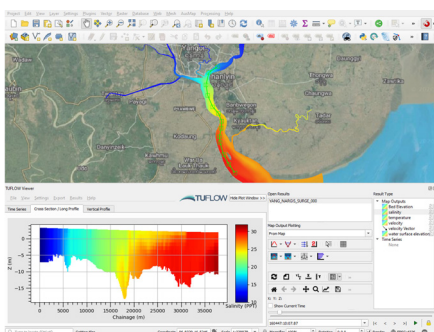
Project Edit View Layer Settings Plugins Vector Raster Database Web Mesh AusHap Processing Help

Hanjin

Kodiang

Danomaik

Kukolo

TUFLOW Viewer

File View Settings Export Results Help

TUFLOW

Time Series | Cross Section / Long Profile | Vertical Profile

Open Results

YANG_NAROS_SURGE_000

Map Output Plotting

From Map

Result Type

Map Outputs

Bed Elevation

salinity

temperature

velocity

Velocity Vector

water surface elevation

Time Series

None

30

25

20

15

10

5

0

Salinity (PP

0

-10

-20

-30

-40

Z (m)

0 5000 10000 15000 20000 25000 30000 35000

Chainage (m)

Show Current Time

Rendering